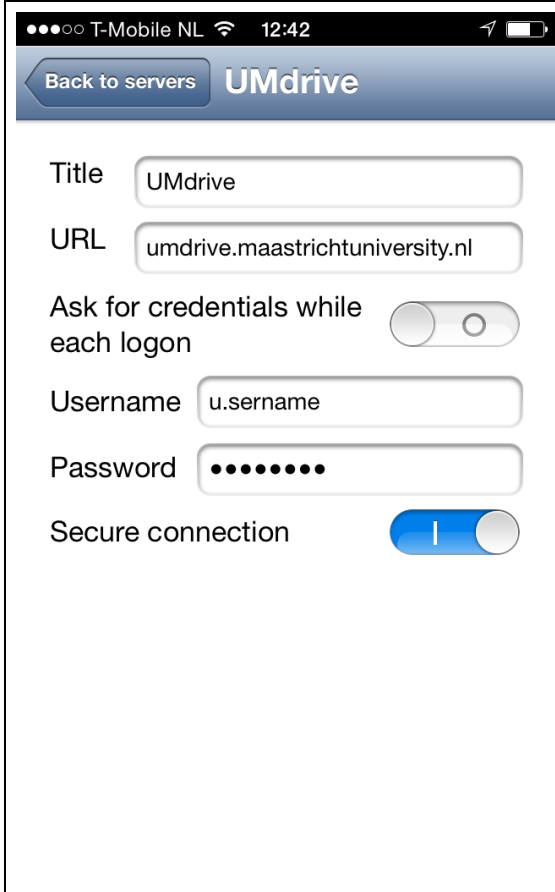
●●●○○ T-Mobile NL 12:42

Back to servers UMdrive

Title UMdrive

URL umdrive.maastrichtuniversity.nl

Ask for credentials while each logon O

Username u.sername

Password ••••••••

Secure connection I